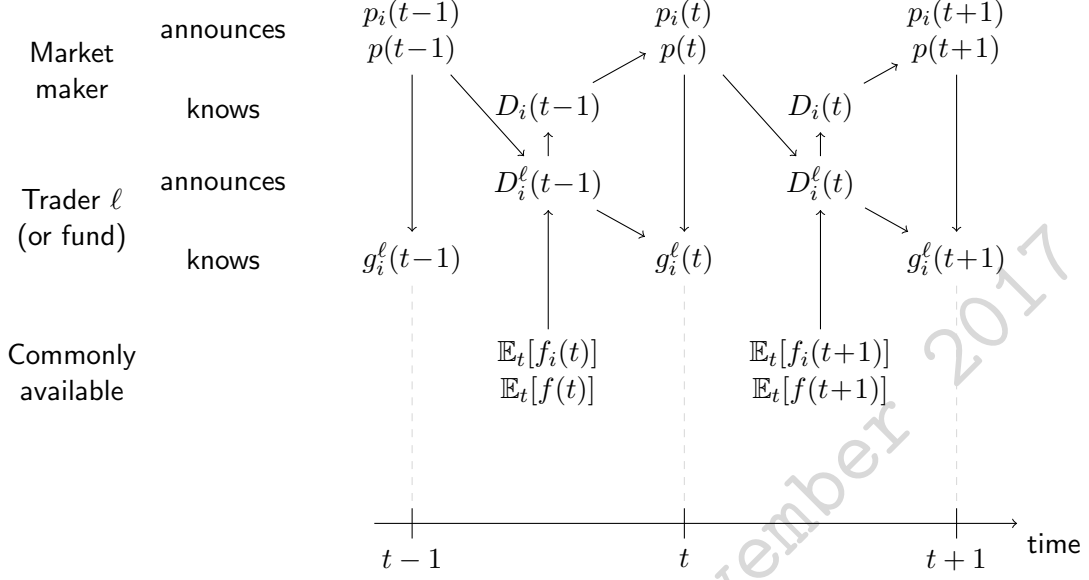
Market maker

announces

knows

Trader $\ell$ (or fund)

announces

knows

Commonly available

$p_i(t-1)$
$p(t-1)$

$p_i(t)$
$p(t)$

$p_i(t+1)$
$p(t+1)$

$D_i(t-1)$

$D_i(t)$

$D_i^\ell(t-1)$

$D_i^\ell(t)$

$g_i^\ell(t-1)$

$g_i^\ell(t)$

$g_i^\ell(t+1)$

$\mathbb{E}_t[f_i(t)]$
$\mathbb{E}_t[f(t)]$

$\mathbb{E}_t[f_i(t+1)]$
$\mathbb{E}_t[f(t+1)]$

$t-1$

$t$

$t+1$

time

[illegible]ember 2017